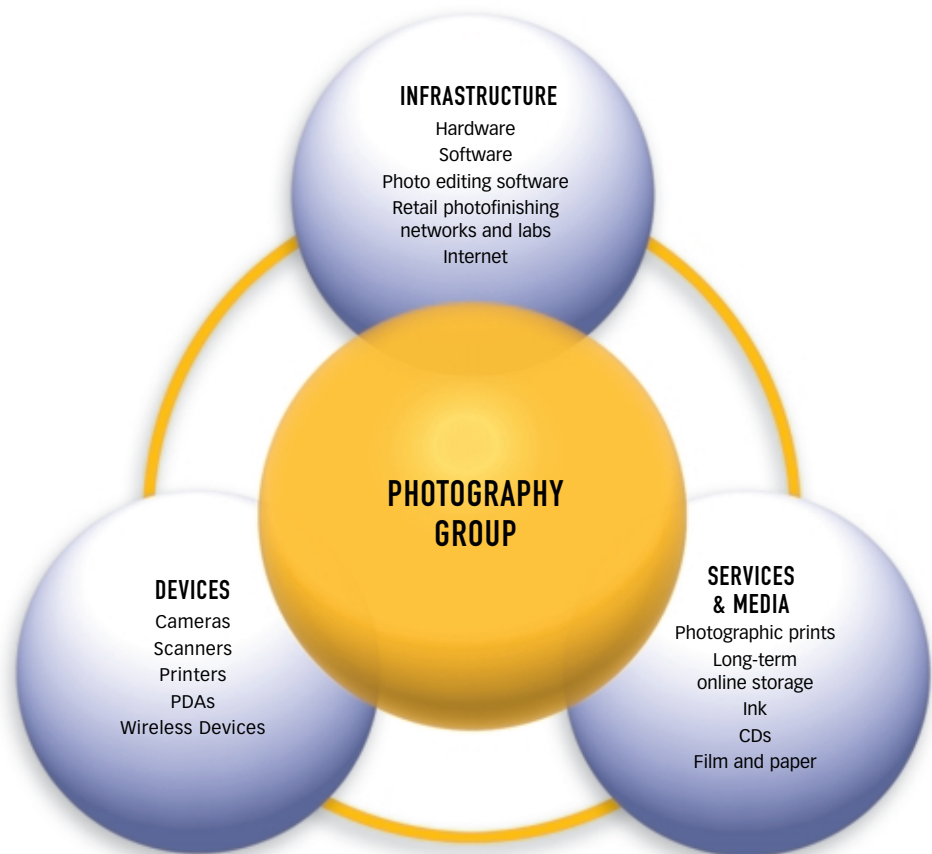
INFRASTRUCTURE
Hardware
Software
Photo editing software
Retail photofinishing networks and labs
Internet

PHOTOGRAPHY GROUP

DEVICES
Cameras
Scanners
Printers
PDAs
Wireless Devices

SERVICES & MEDIA
Photographic prints
Long-term online storage
Ink
CDs
Film and paper